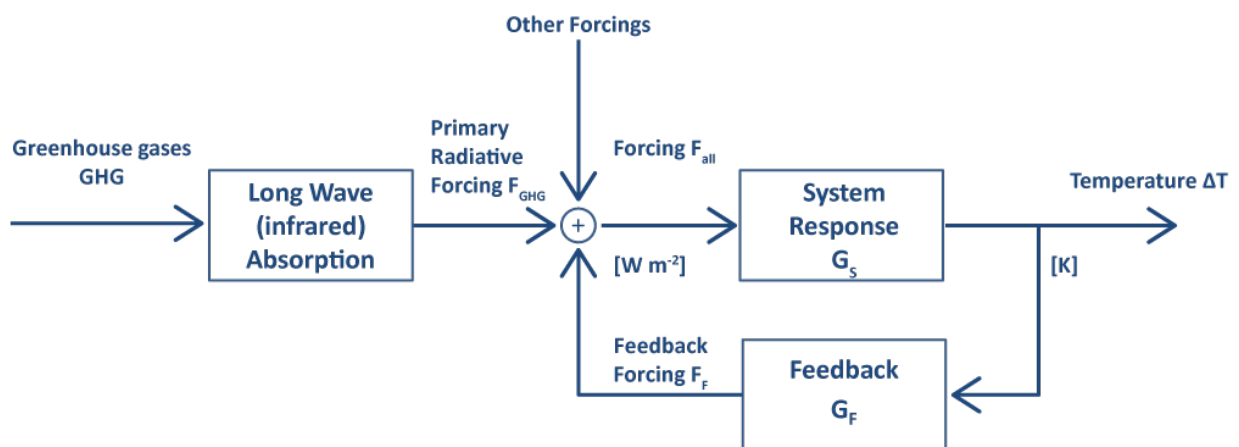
Other Forcings

Greenhouse gases GHG

Long Wave (infrared) Absorption

Primary Radiative Forcing $F_{GHG}$

Forcing $F_{all}$

+

[W m$^{-2}$]

System Response $G_S$

Temperature $\Delta T$

[K]

Feedback Forcing $F_F$

Feedback $G_F$